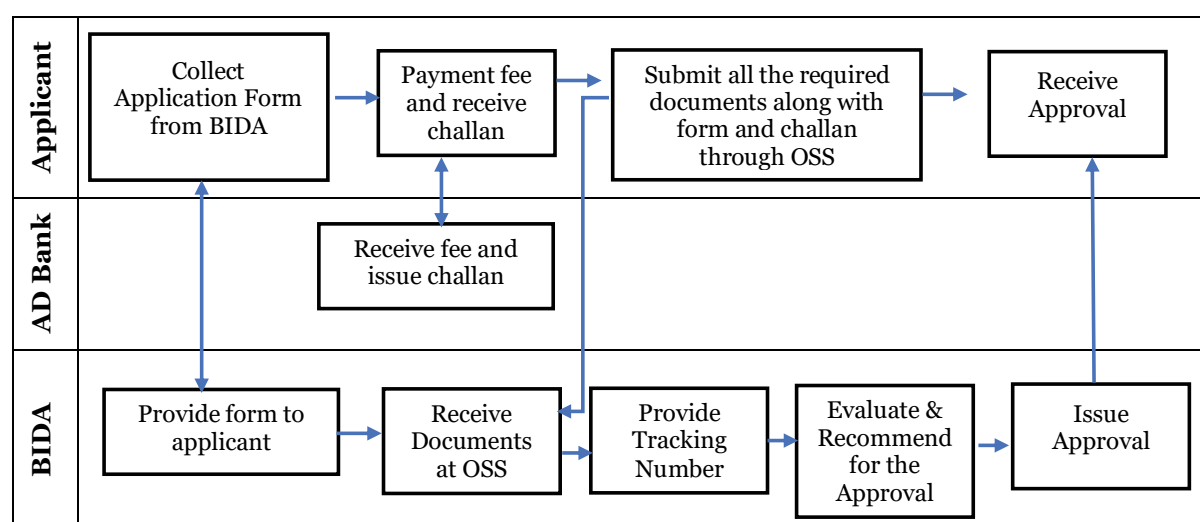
Applicant

Collect Application Form from BIDA

Payment fee and receive challan

Submit all the required documents along with form and challan through OSS

Receive Approval

AD Bank

Receive fee and issue challan

BIDA

Provide form to applicant

Receive Documents at OSS

Provide Tracking Number

Evaluate & Recommend for the Approval

Issue Approval